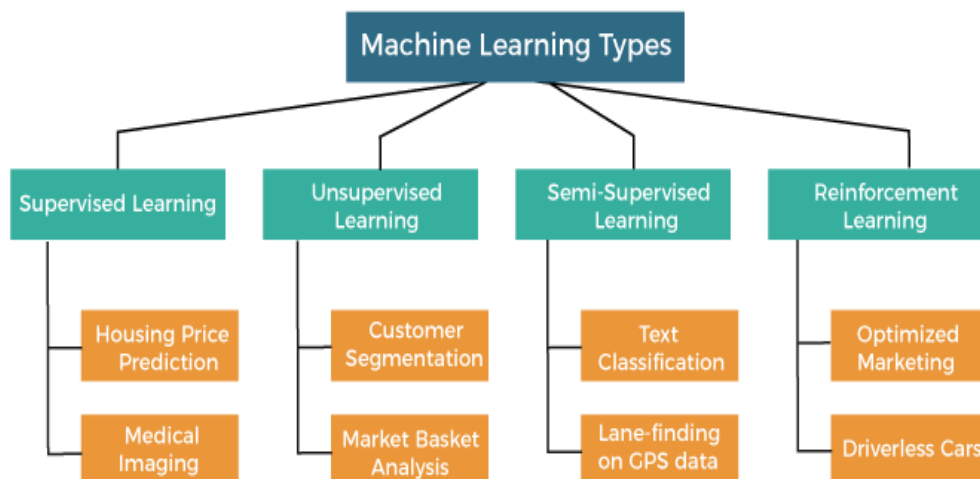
Machine Learning Types

Supervised Learning

Housing Price Prediction

Medical Imaging

Unsupervised Learning

Customer Segmentation

Market Basket Analysis

Semi-Supervised Learning

Text Classification

Lane-finding on GPS data

Reinforcement Learning

Optimized Marketing

Driverless Cars